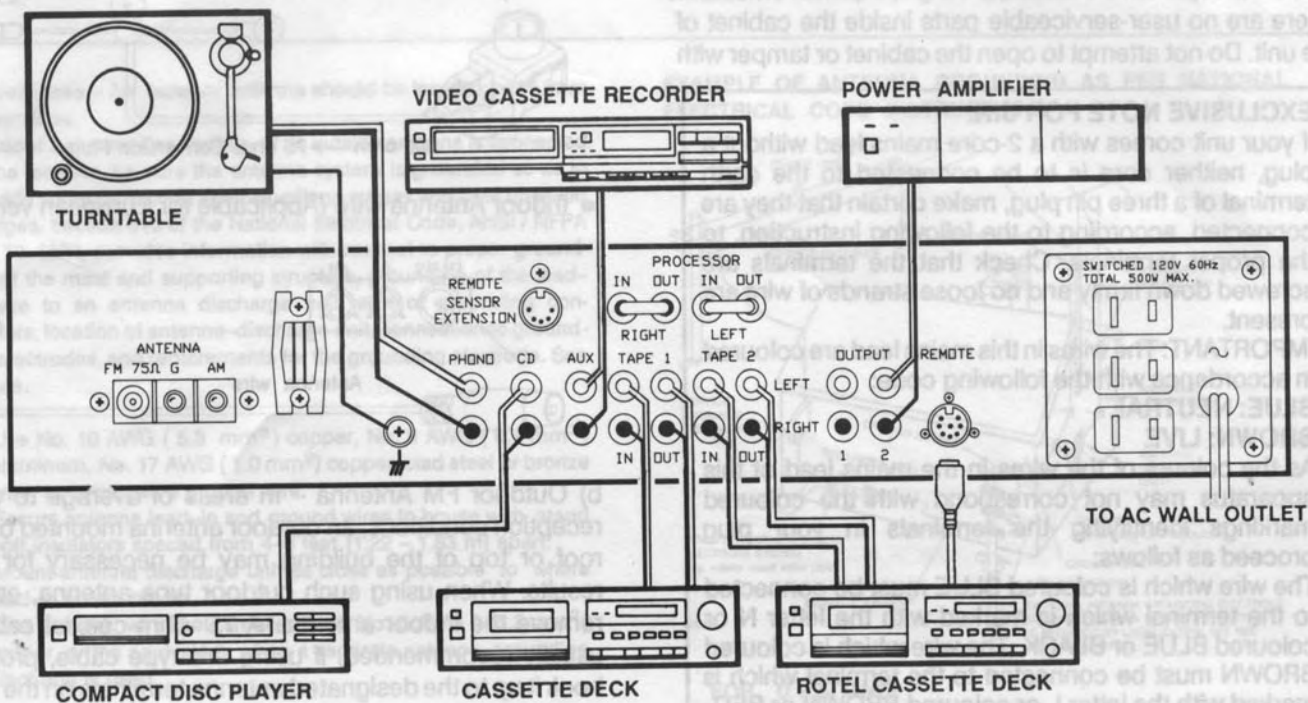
TURNTABLE

VIDEO CASSETTE RECORDER

POWER AMPLIFIER

ANTENNA
FM 75Ω G AM

REMOTE SENSOR EXTENSION

PROCESSOR
IN OUT IN OUT
RIGHT LEFT

SWITCHED 120V 60Hz
TOTAL 500W MAX.

PHONO CD AUX TAPE 1 TAPE 2 OUTPUT REMOTE

LEFT
RIGHT

IN OUT IN OUT

1 2

TO AC WALL OUTLET

COMPACT DISC PLAYER

CASSETTE DECK

ROTEL CASSETTE DECK